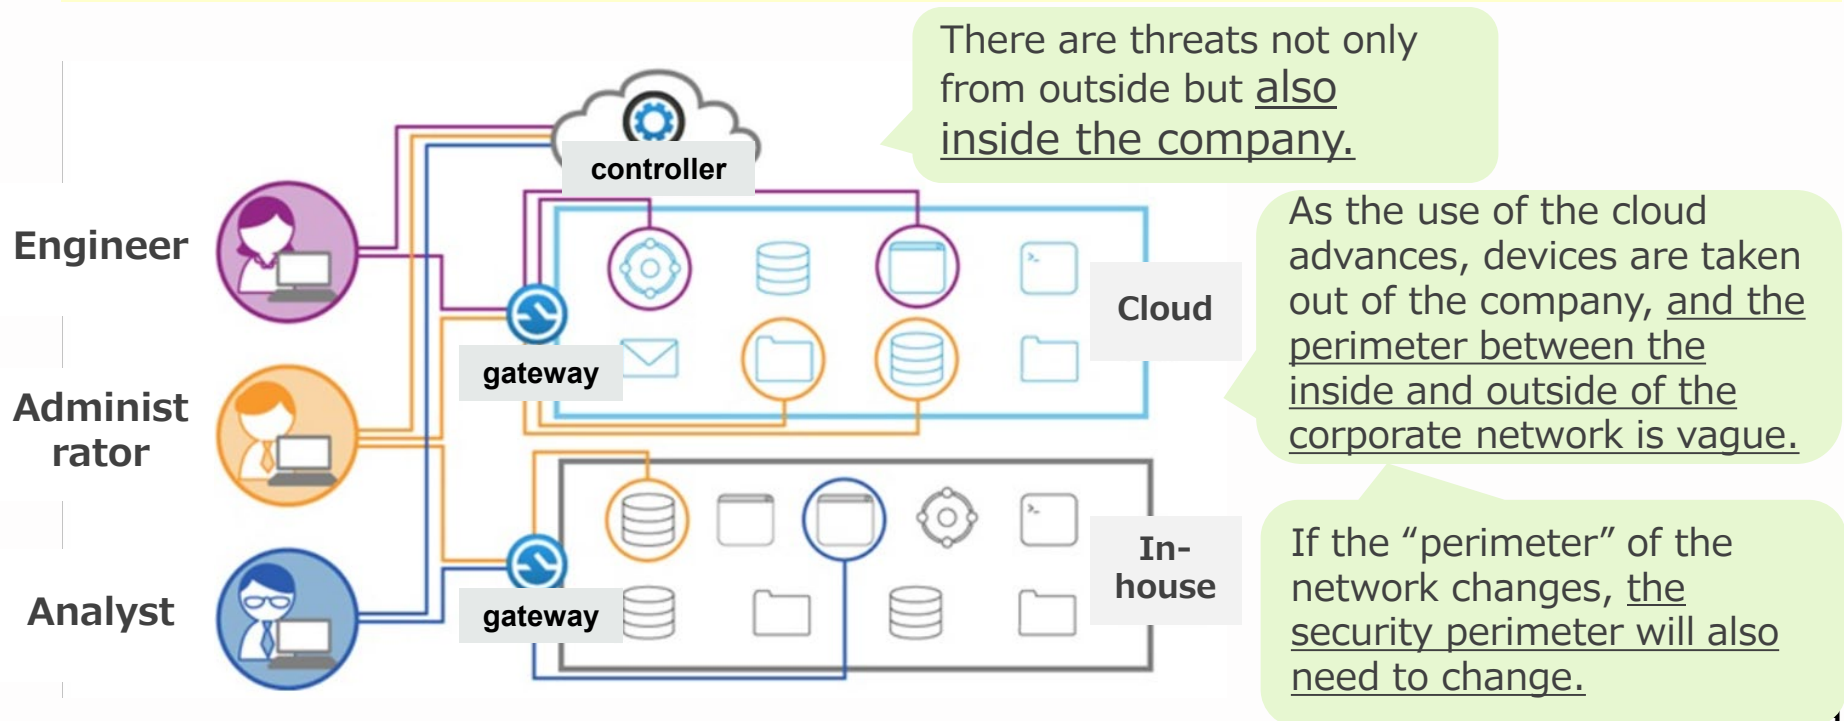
There are threats not only from outside but also inside the company.

controller

Engineer

Administrator

Analyst

gateway

gateway

Cloud

In-house

As the use of the cloud advances, devices are taken out of the company, and the perimeter between the inside and outside of the corporate network is vague.

If the “perimeter” of the network changes, the security perimeter will also need to change.